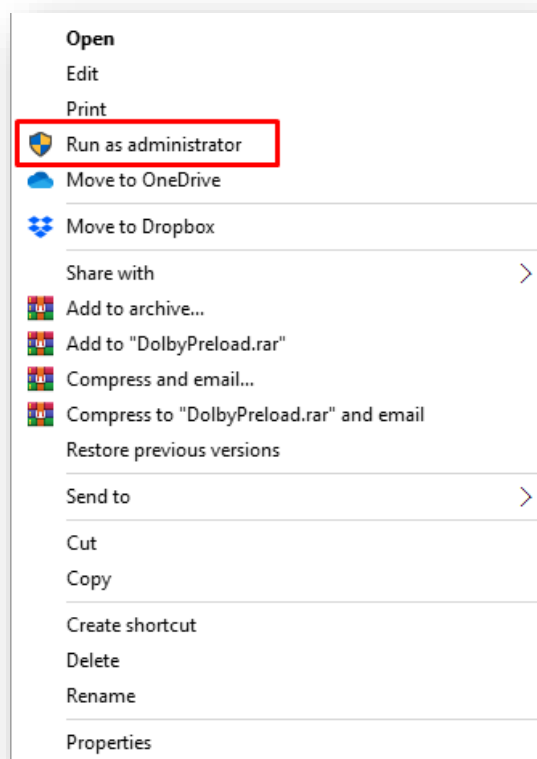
Open
Edit
Print
Run as administrator
Move to OneDrive
Move to Dropbox
Share with
Add to archive...
Add to "DolbyPreload.rar"
Compress and email...
Compress to "DolbyPreload.rar" and email
Restore previous versions
Send to
Cut
Copy
Create shortcut
Delete
Rename
Properties